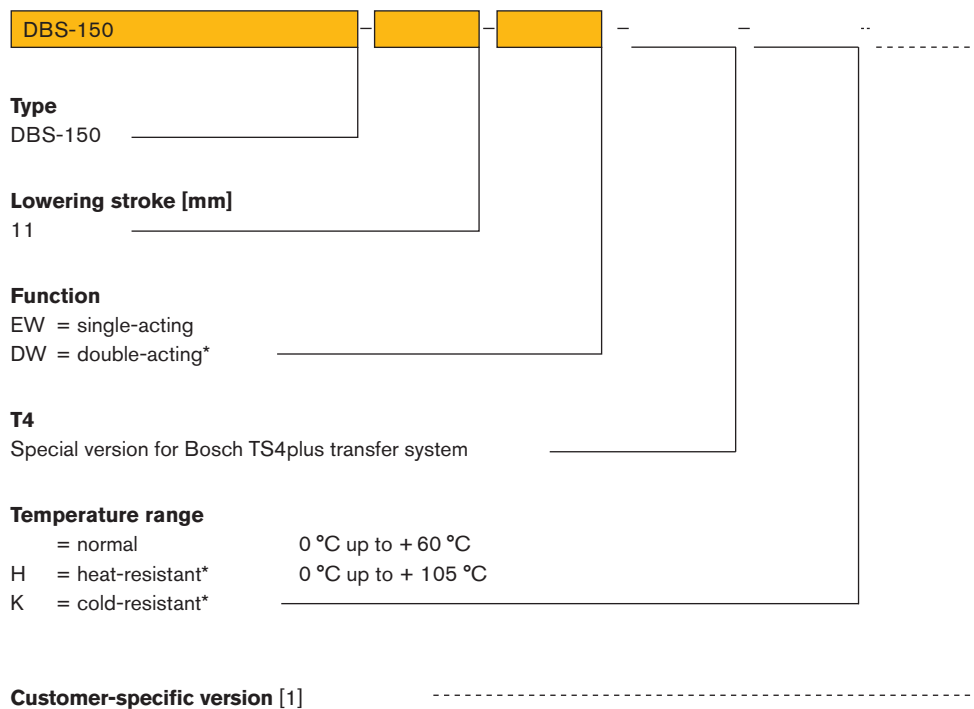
DBS-150 – – – – ..

**Type**
DBS-150

**Lowering stroke [mm]**
11

**Function**
EW = single-acting
DW = double-acting*

**T4**
Special version for Bosch TS4plus transfer system

**Temperature range**
= normal 0 °C up to + 60 °C
H = heat-resistant* 0 °C up to + 105 °C
K = cold-resistant*

**Customer-specific version** [1]